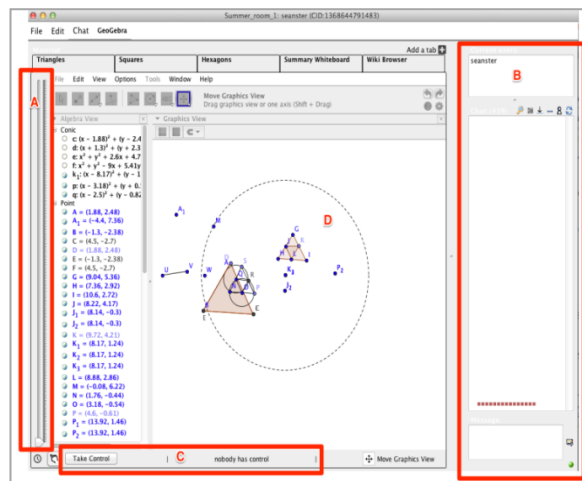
Summer_room_1: seanster (CID:1368644791483)

File Edit Chat GeoGebra

Add a tab

Triangles | Squares | Hexagons | Summary Whiteboard | Wiki Browser

File Edit View Options Tools Window Help

Move Graphics View
Drag graphics view or one axis (Shift + Drag)

Algebra View

Graphics View

Conic
c: $(x - 1.88)^2 + (y - 2.4$
d: $(x + 1.3)^2 + (y + 2.3$
e: $x^2 + y^2 + 2.6x + 4.7$
f: $x^2 + y^2 - 9x + 5.41y$
$k_1$: $(x - 8.17)^2 + (y - 1$
p: $(x - 3.18)^2 + (y + 0.$
q: $(x - 2.5)^2 + (y - 0.82$

Point
A = (1.88, 2.48)
$A_1$ = (−4.4, 7.36)
B = (−1.3, −2.38)
C = (4.5, −2.7)
D = (1.88, 2.48)
E = (−1.3, −2.38)
F = (4.5, −2.7)
G = (9.04, 5.36)
H = (7.36, 2.92)
I = (10.6, 2.72)
J = (8.22, 4.17)
$J_1$ = (8.14, −0.3)
$J_2$ = (8.14, −0.3)
K = (9.72, 4.21)
$K_1$ = (8.17, 1.24)
$K_2$ = (8.17, 1.24)
$K_3$ = (8.17, 1.24)
L = (8.88, 2.86)
M = (−0.08, 6.22)
N = (1.76, −0.44)
O = (3.16, −0.54)
P = (4.6, −0.61)
$P_1$ = (13.92, 1.46)
$P_2$ = (13.92, 1.46)

A

B

C

D

$A_1$ M U V W G H I $K_3$ $P_2$ $J_1$ E F

seanster

Take Control | nobody has control | Move Graphics View